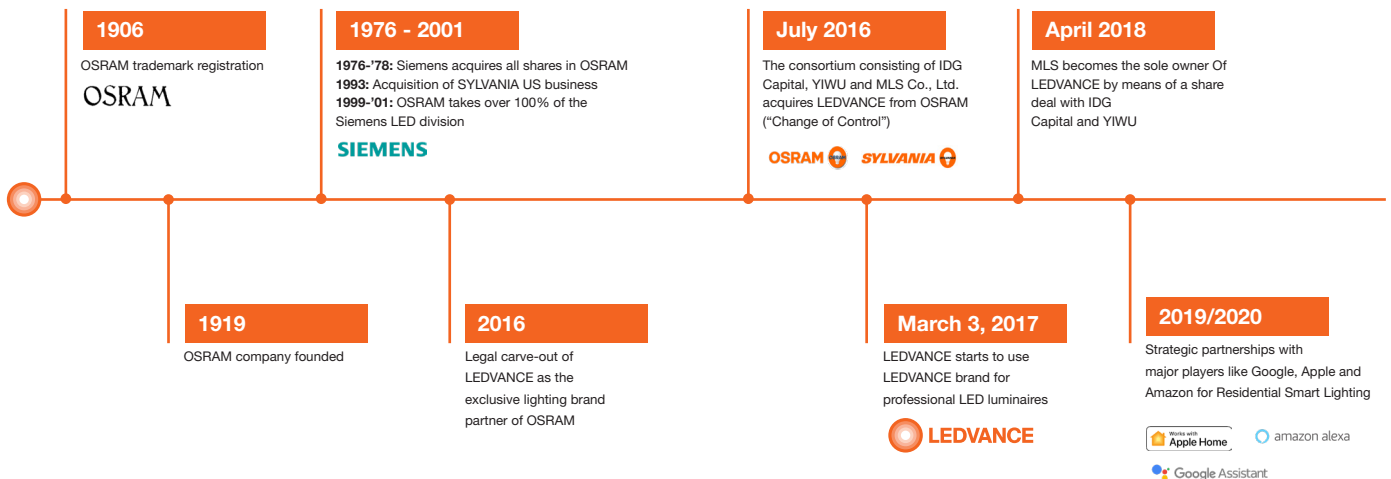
1906

OSRAM trademark registration

OSRAM

1976 - 2001

**1976-'78:** Siemens acquires all shares in OSRAM
**1993:** Acquisition of SYLVANIA US business
**1999-'01:** OSRAM takes over 100% of the Siemens LED division

SIEMENS

July 2016

The consortium consisting of IDG Capital, YIWU and MLS Co., Ltd. acquires LEDVANCE from OSRAM ("Change of Control")

OSRAM SYLVANIA

April 2018

MLS becomes the sole owner Of LEDVANCE by means of a share deal with IDG Capital and YIWU

1919

OSRAM company founded

2016

Legal carve-out of LEDVANCE as the exclusive lighting brand partner of OSRAM

March 3, 2017

LEDVANCE starts to use LEDVANCE brand for professional LED luminaires

LEDVANCE

2019/2020

Strategic partnerships with major players like Google, Apple and Amazon for Residential Smart Lighting

Works with Apple Home

amazon alexa

Google Assistant